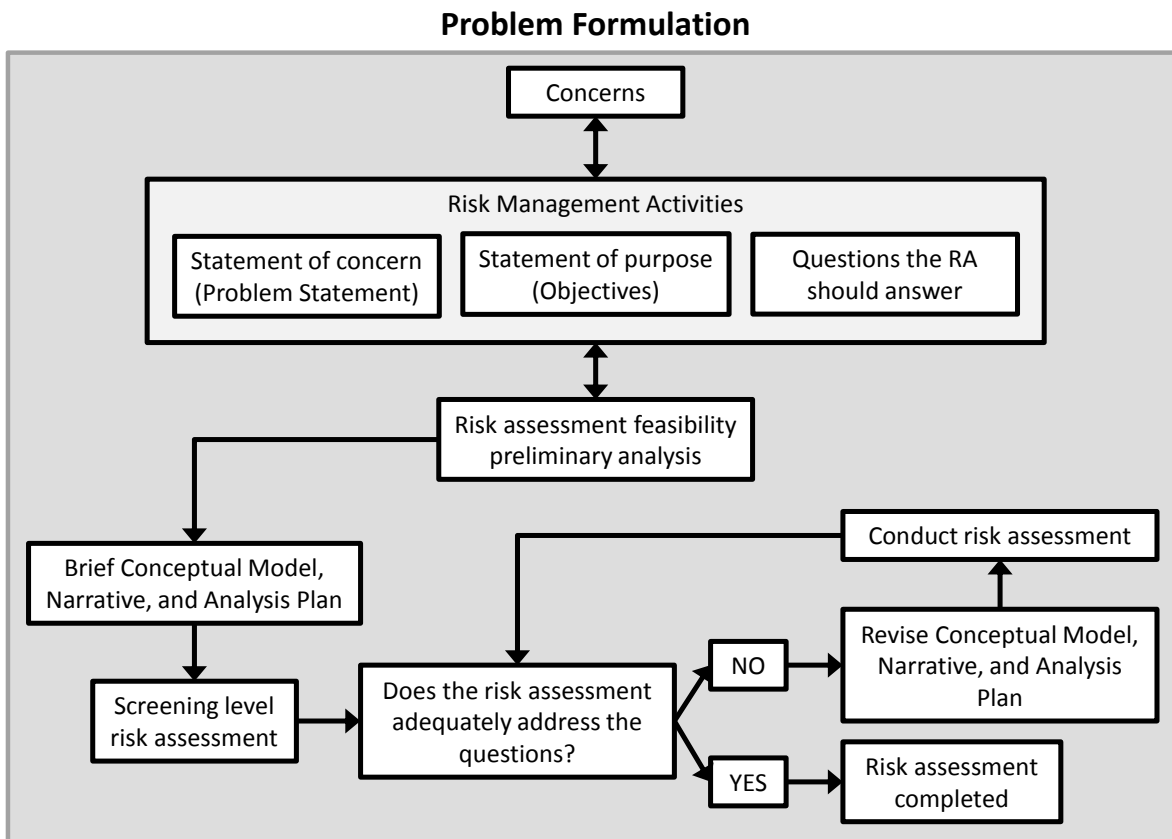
Problem Formulation

Concerns

Risk Management Activities

Statement of concern (Problem Statement)

Statement of purpose (Objectives)

Questions the RA should answer

Risk assessment feasibility preliminary analysis

Brief Conceptual Model, Narrative, and Analysis Plan

Screening level risk assessment

Does the risk assessment adequately address the questions?

NO

YES

Conduct risk assessment

Revise Conceptual Model, Narrative, and Analysis Plan

Risk assessment completed